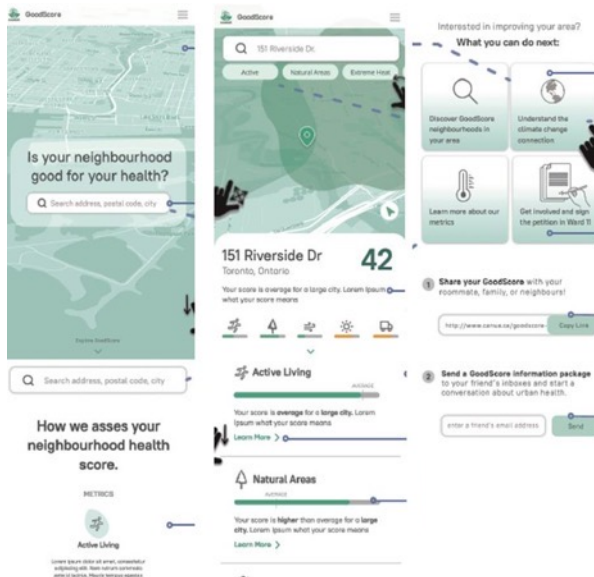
GoodScore

Is your neighbourhood good for your health?

Search address, postal code, city

Explore GoodScore

Search address, postal code, city

How we asses your neighbourhood health score.

METRICS

Active Living

Lorem ipsum dolor sit amet, consectetur adipiscing elit. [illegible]

GoodScore

151 Riverside Dr.

Active

Natural Areas

Extreme Heat

151 Riverside Dr

42

Toronto, Ontario

Your score is average for a large city. Lorem Ipsum what your score means

Active Living

AVERAGE

Your score is average for a large city. Lorem Ipsum what your score means

Learn More >

Natural Areas

AVERAGE

Your score is higher than average for a large city. Lorem Ipsum what your score means

Learn More >

Interested in improving your area?

What you can do next:

Discover GoodScore neighbourhoods in your area

Understand the climate change connection

Learn more about our metrics

Get involved and sign the petition in Ward 11

1 Share your GoodScore with your roommate, family, or neighbours!

http://www.canua.ca/goodscore-

Copy Link

2 Send a GoodScore information package to your friend's inboxes and start a conversation about urban health.

enter a friend's email address

Send